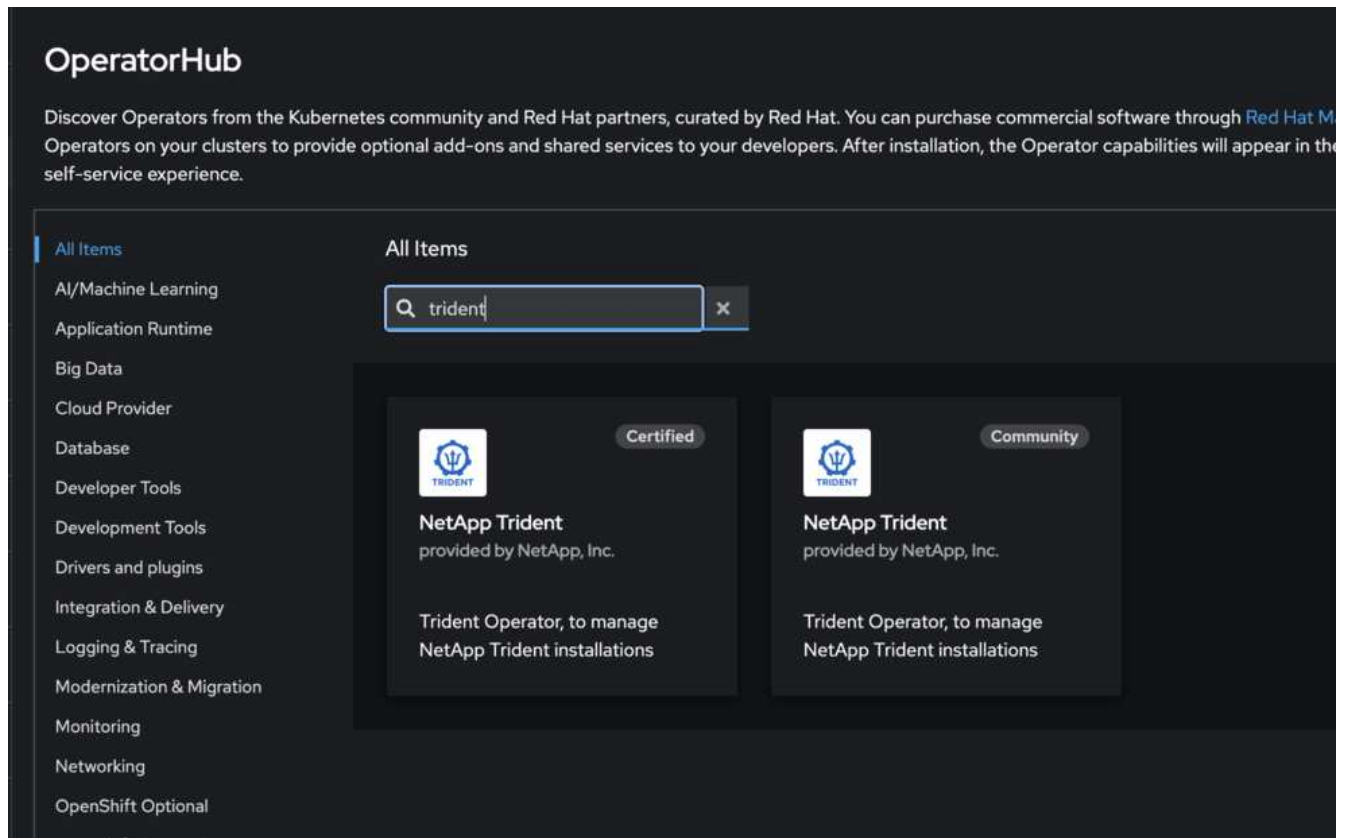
OperatorHub

Discover Operators from the Kubernetes community and Red Hat partners, curated by Red Hat. You can purchase commercial software through Red Hat M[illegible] Operators on your clusters to provide optional add-ons and shared services to your developers. After installation, the Operator capabilities will appear in th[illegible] self-service experience.

All Items
AI/Machine Learning
Application Runtime
Big Data
Cloud Provider
Database
Developer Tools
Development Tools
Drivers and plugins
Integration & Delivery
Logging & Tracing
Modernization & Migration
Monitoring
Networking
OpenShift Optional

All Items

trident

×

Certified
TRIDENT
NetApp Trident
provided by NetApp, Inc.

Trident Operator, to manage NetApp Trident installations

Community
TRIDENT
NetApp Trident
provided by NetApp, Inc.

Trident Operator, to manage NetApp Trident installations